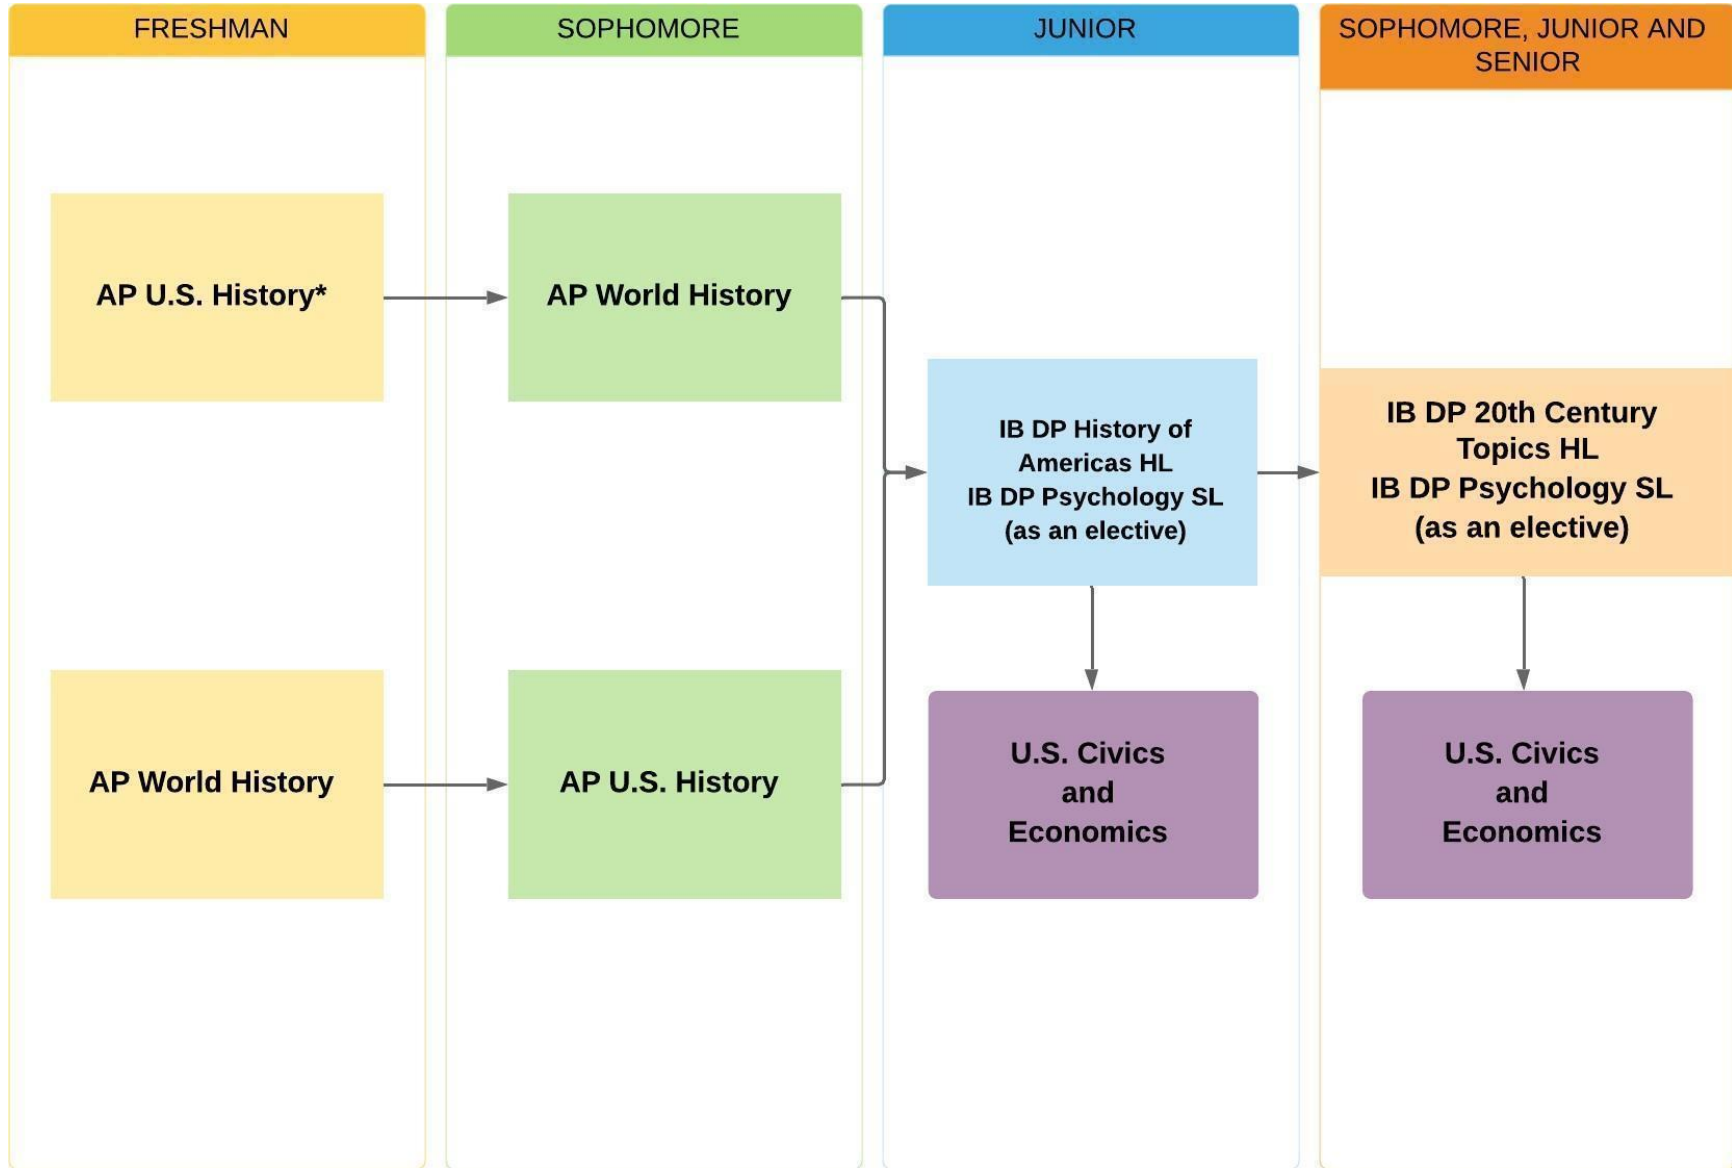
FRESHMAN

AP U.S. History*

AP World History

SOPHOMORE

AP World History

AP U.S. History

JUNIOR

IB DP History of Americas HL
IB DP Psychology SL
(as an elective)

U.S. Civics
and
Economics

SOPHOMORE, JUNIOR AND SENIOR

IB DP 20th Century Topics HL
IB DP Psychology SL
(as an elective)

U.S. Civics
and
Economics